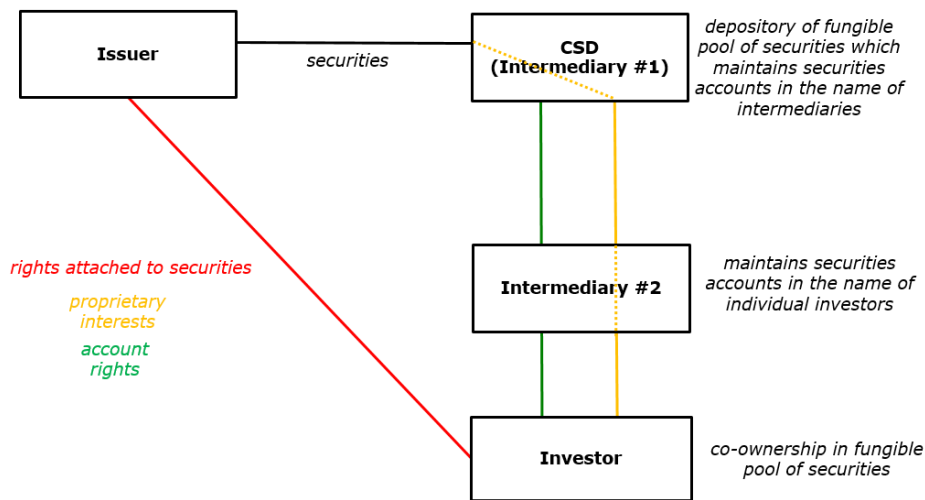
Issuer

securities

CSD
(Intermediary #1)

depository of fungible pool of securities which maintains securities accounts in the name of intermediaries

rights attached to securities

proprietary interests

account rights

Intermediary #2

maintains securities accounts in the name of individual investors

Investor

co-ownership in fungible pool of securities